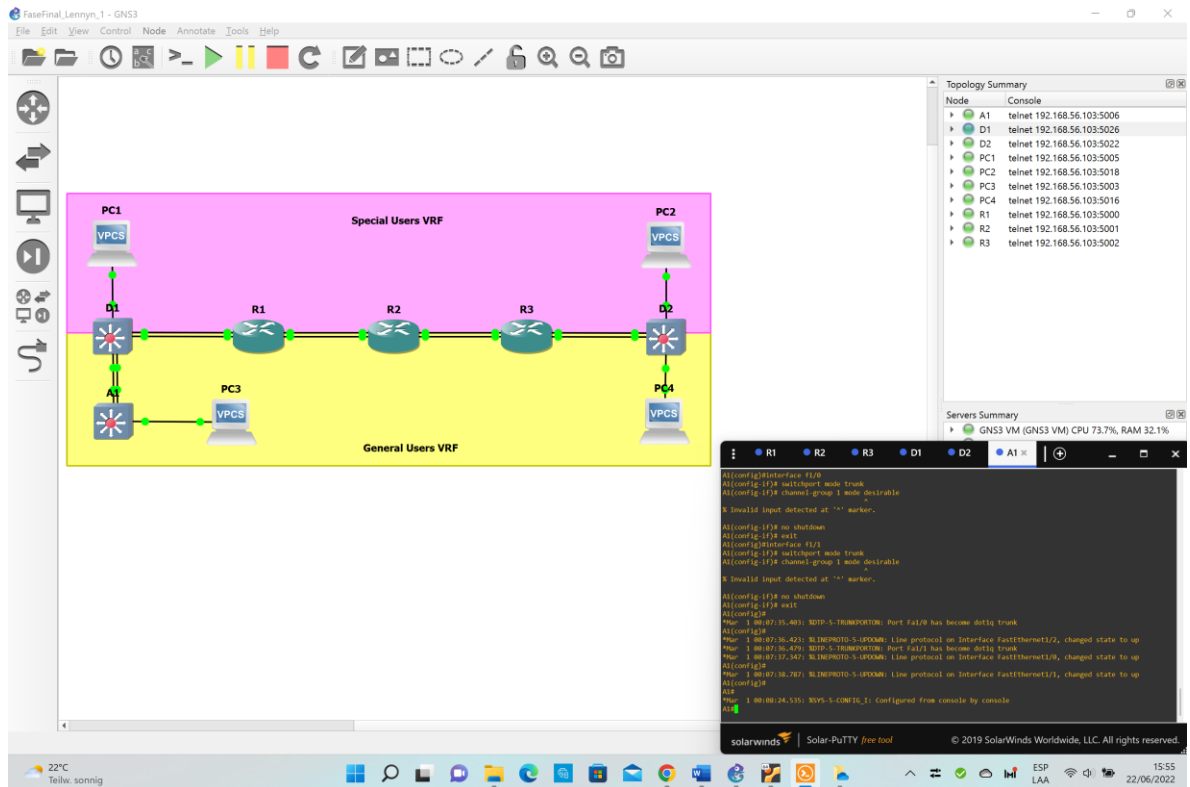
FaseFinal_Lennyn_1 - GNS3
File Edit View Control Node Annotate Tools Help

Topology Summary
| Node | Console |
|---|---|
| A1 | telnet 192.168.56.103:5006 |
| D1 | telnet 192.168.56.103:5026 |
| D2 | telnet 192.168.56.103:5022 |
| PC1 | telnet 192.168.56.103:5005 |
| PC2 | telnet 192.168.56.103:5018 |
| PC3 | telnet 192.168.56.103:5003 |
| PC4 | telnet 192.168.56.103:5016 |
| R1 | telnet 192.168.56.103:5000 |
| R2 | telnet 192.168.56.103:5001 |
| R3 | telnet 192.168.56.103:5002 |

Servers Summary
GNS3 VM (GNS3 VM) CPU 73.7%, RAM 32.1%

PC1
VPCS
Special Users VRF
PC2
VPCS
D1
R1
R2
R3
D2
A1
PC3
VPCS
PC4
VPCS
General Users VRF

R1 R2 R3 D1 D2 A1

A1(config)#interface f1/0
A1(config-if)# switchport mode trunk
A1(config-if)# channel-group 1 mode desirable
^
% Invalid input detected at '^' marker.

A1(config-if)# no shutdown
A1(config-if)# exit
A1(config)#interface f1/1
A1(config-if)# switchport mode trunk
A1(config-if)# channel-group 1 mode desirable
^
% Invalid input detected at '^' marker.

A1(config-if)# no shutdown
A1(config-if)# exit
A1(config)#
*Mar 1 00:07:35.403: %DTP-5-TRUNKPORTON: Port Fa1/0 has become dot1q trunk
A1(config)#
*Mar 1 00:07:36.423: %LINEPROTO-5-UPDOWN: Line protocol on Interface FastEthernet1/2, changed state to up
*Mar 1 00:07:36.479: %DTP-5-TRUNKPORTON: Port Fa1/1 has become dot1q trunk
*Mar 1 00:07:37.347: %LINEPROTO-5-UPDOWN: Line protocol on Interface FastEthernet1/0, changed state to up
A1(config)#
*Mar 1 00:07:38.787: %LINEPROTO-5-UPDOWN: Line protocol on Interface FastEthernet1/1, changed state to up
A1(config)#
A1#
*Mar 1 00:08:24.535: %SYS-5-CONFIG_I: Configured from console by console
A1#

solarwinds | Solar-PuTTY free tool © 2019 SolarWinds Worldwide, LLC. All rights reserved.

22°C
Teilw. sonnig
ESP
LAA
15:55
22/06/2022